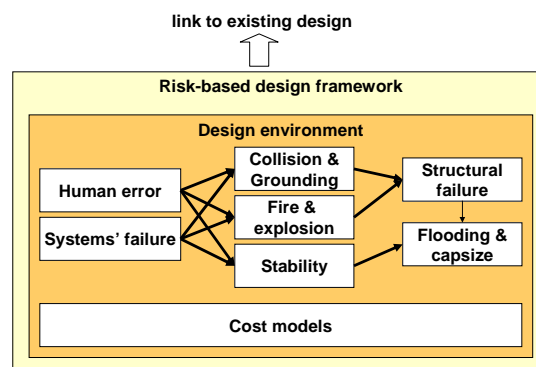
link to existing design

Risk-based design framework

Design environment

Human error

Systems' failure

Collision & Grounding

Fire & explosion

Stability

Structural failure

Flooding & capsize

Cost models